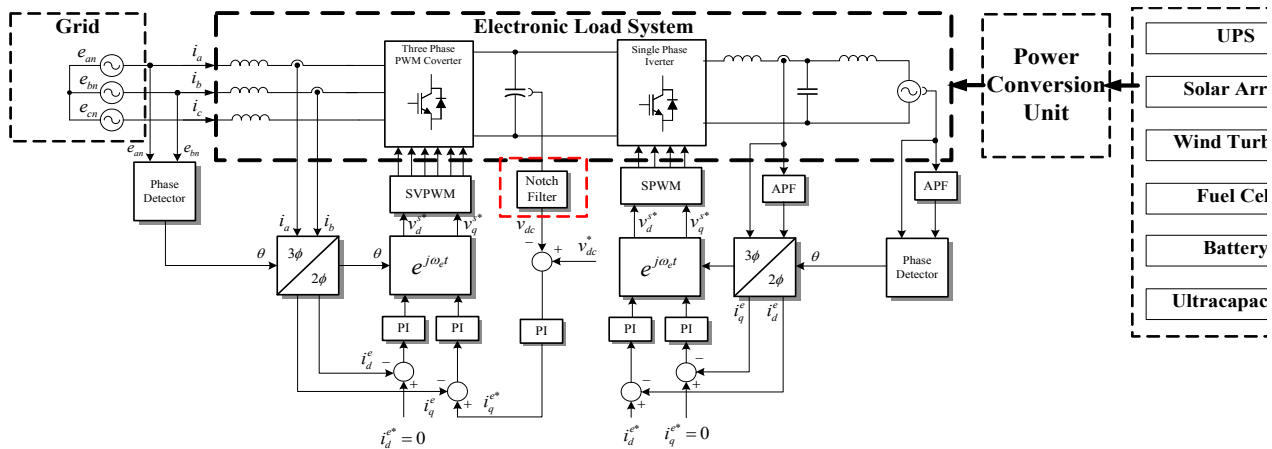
Grid

$e_{an}$ $e_{bn}$ $e_{cn}$ $i_a$ $i_b$ $i_c$

Electronic Load System

Three Phase PWM Coverter

Single Phase Iverter

Power Conversion Unit

UPS

Solar Arr

Wind Turb

Fuel Cel

Battery

Ultracapac

$e_{an}$ $e_{bn}$

Phase Detector

SVPWM

Notch Filter

SPWM

APF

APF

$i_a$ $i_b$

$3\phi$ $2\phi$

$\theta$

$\theta$

$v_d^{s*}$ $v_q^{s*}$

$e^{j\omega_e t}$

$v_{dc}$

$v_{dc}^*$

$-$ $+$

$v_d^{s*}$ $v_q^{s*}$

$e^{j\omega_e t}$

$3\phi$ $2\phi$

$\theta$

Phase Detector

PI PI PI PI PI

$i_q^e$ $i_d^e$

$i_d^e$ $-$ $+$

$i_q^e$ $-$ $+$

$i_q^{e*}$

$-$ $+$

$-$ $+$

$i_d^{e*}=0$

$i_d^{e*}$

$i_q^{e*}=0$